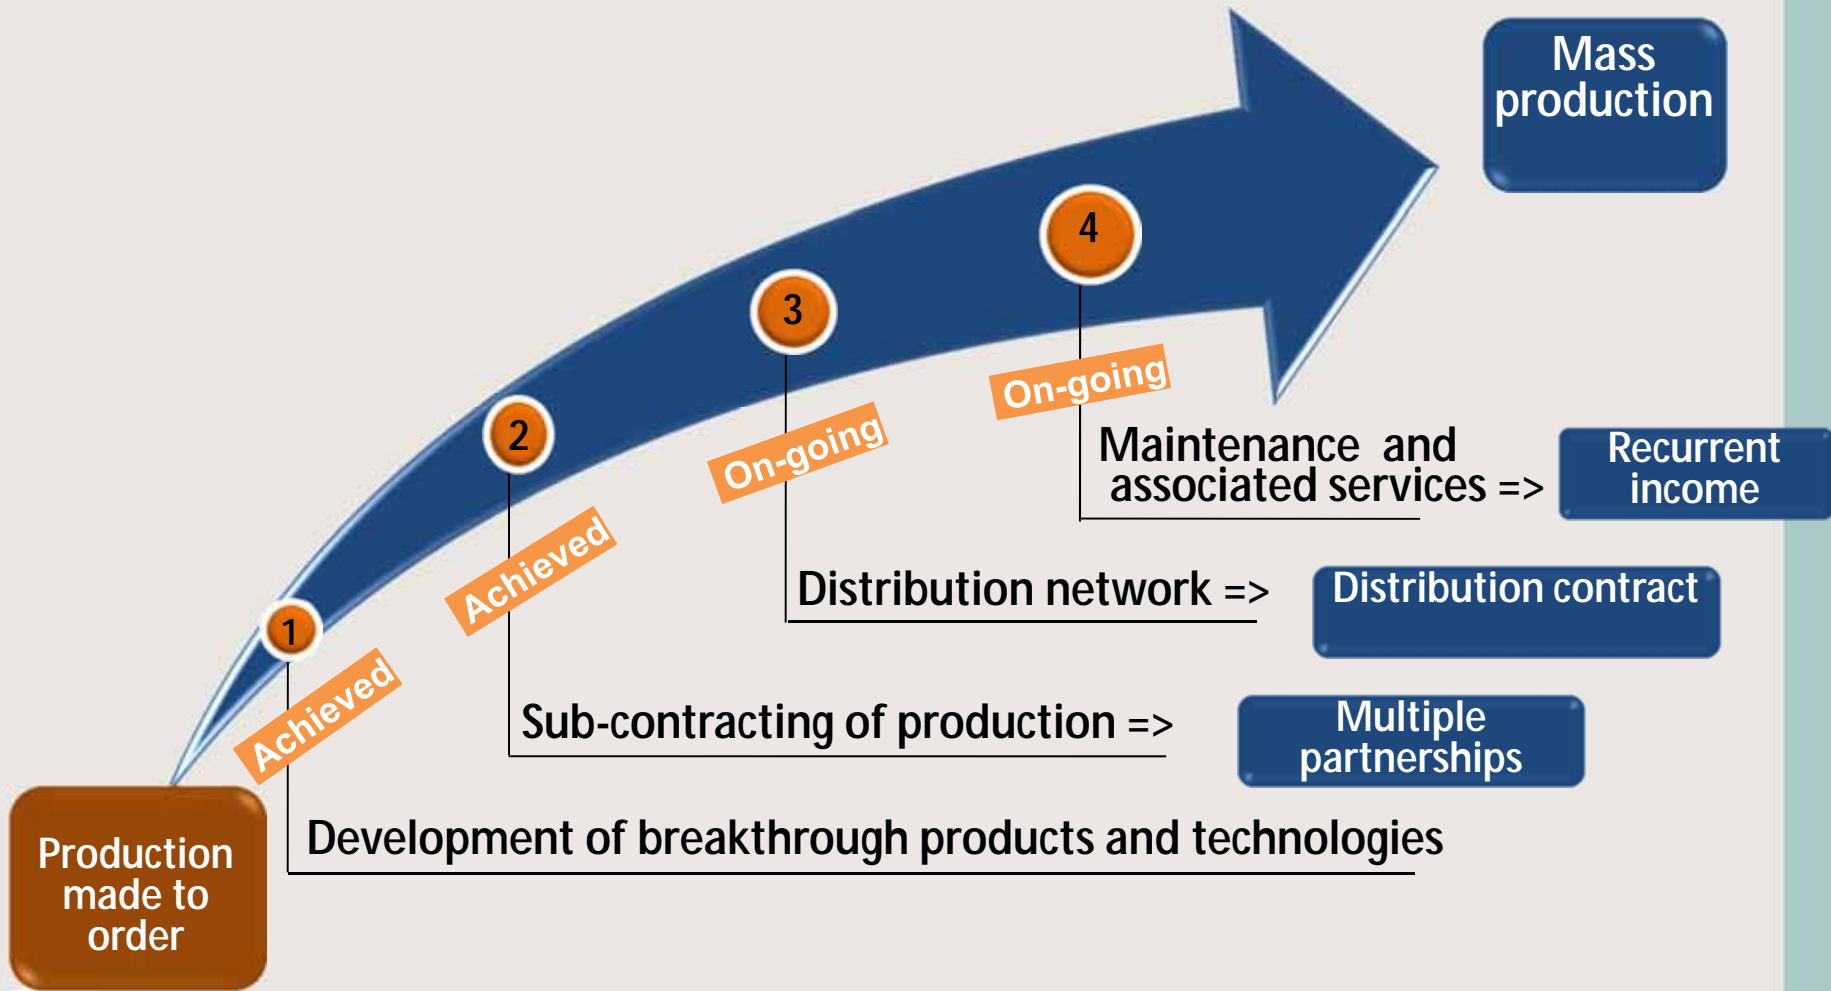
Mass production

4

On-going

Maintenance and associated services =>

Recurrent income

3

On-going

Distribution network =>

Distribution contract

2

Achieved

Sub-contracting of production =>

Multiple partnerships

1

Achieved

Development of breakthrough products and technologies

Production made to order